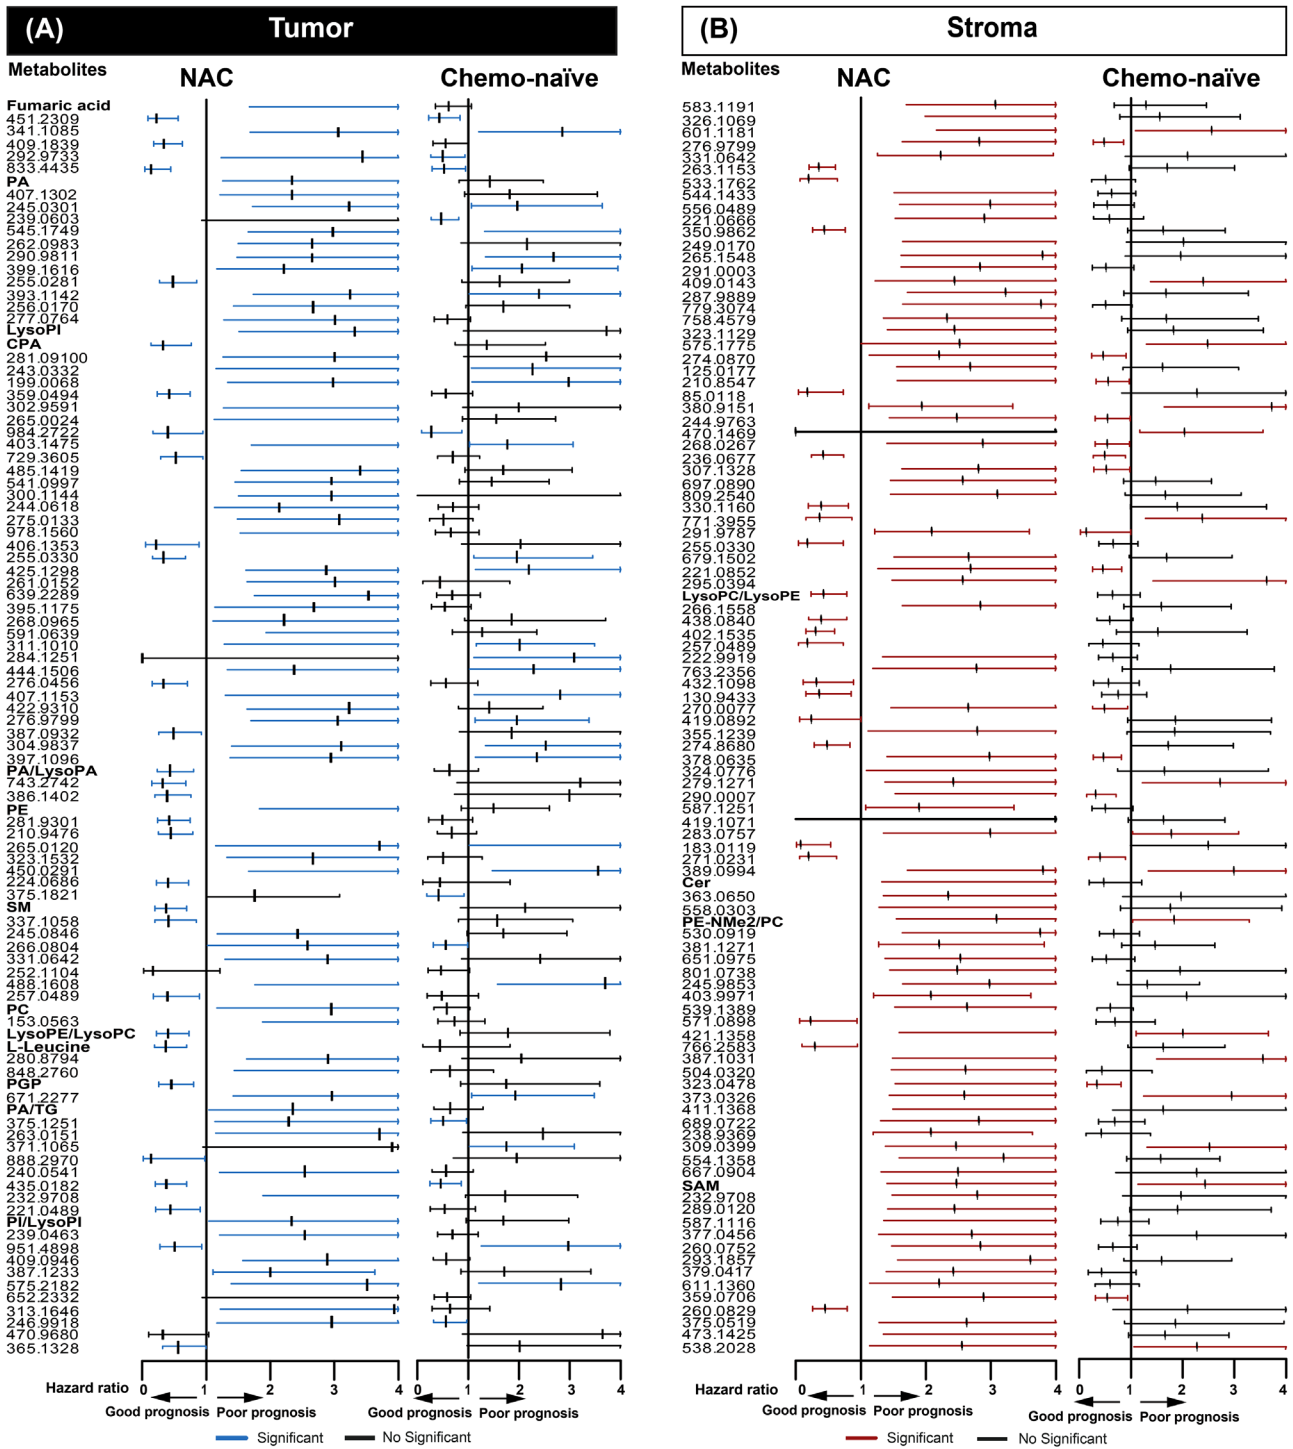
(A) Tumor

Metabolites

NAC

Chemo-naïve

Fumaric acid
451.2309
341.1085
409.1839
292.9733
833.4435
PA
407.1302
245.0301
239.0603
545.1749
262.0983
290.9811
399.1616
255.0281
393.1142
256.0170
277.0764
LysoPI
CPA
281.09100
243.0332
199.0068
359.0494
302.9591
265.0024
984.2722
403.1475
729.3605
485.1419
541.0997
300.1144
244.0618
275.0133
978.1560
406.1353
255.0330
425.1298
261.0152
639.2289
395.1175
268.0965
591.0639
311.1010
284.1251
444.1506
276.0456
407.1153
422.9310
276.9799
387.0932
304.9837
397.1096
PA/LysoPA
743.2742
386.1402
PE
281.9301
210.9476
265.0120
323.1532
450.0291
224.0686
375.1821
SM
337.1058
245.0846
266.0804
331.0642
252.1104
488.1608
257.0489
PC
153.0563
LysoPE/LysoPC
L-Leucine
280.8794
848.2760
PGP
671.2277
PA/TG
375.1251
263.0151
371.1065
888.2970
240.0541
435.0182
232.9708
221.0489
PI/LysoPI
239.0463
951.4898
409.0946
387.1233
575.2182
652.2332
313.1646
246.9918
470.9680
365.1328

Hazard ratio 0 1 2 3 4
Good prognosis Poor prognosis

0 1 2 3 4
Good prognosis Poor prognosis

Significant No Significant

(B) Stroma

Metabolites

NAC

Chemo-naïve

583.1191
326.1069
601.1181
276.9799
331.0642
263.1153
533.1762
544.1433
556.0489
221.0666
350.9862
249.0170
265.1548
291.0003
409.0143
287.9889
779.3074
758.4579
323.1129
575.1775
274.0870
125.0177
210.8547
85.0118
380.9151
244.9763
470.1469
268.0267
236.0677
307.1328
697.0890
809.2540
330.1160
771.3955
291.9787
255.0330
679.1502
221.0852
295.0394
LysoPC/LysoPE
266.1558
438.0840
402.1535
257.0489
222.9919
763.2356
432.1098
130.9433
270.0077
419.0892
355.1239
274.8680
378.0635
324.0776
279.1271
290.0007
587.1251
419.1071
283.0757
183.0119
271.0231
389.0994
Cer
363.0650
558.0303
PE-NMe2/PC
530.0919
381.1271
651.0975
801.0738
245.9853
403.9971
539.1389
571.0898
421.1358
766.2583
387.1031
504.0320
323.0478
373.0326
411.1368
689.0722
238.9369
309.0399
554.1358
667.0904
SAM
232.9708
289.0120
587.1116
377.0456
260.0752
293.1857
379.0417
611.1360
359.0706
260.0829
375.0519
473.1425
538.2028

Hazard ratio 0 1 2 3 4
Good prognosis Poor prognosis

0 1 2 3 4
Good prognosis Poor prognosis

Significant No Significant